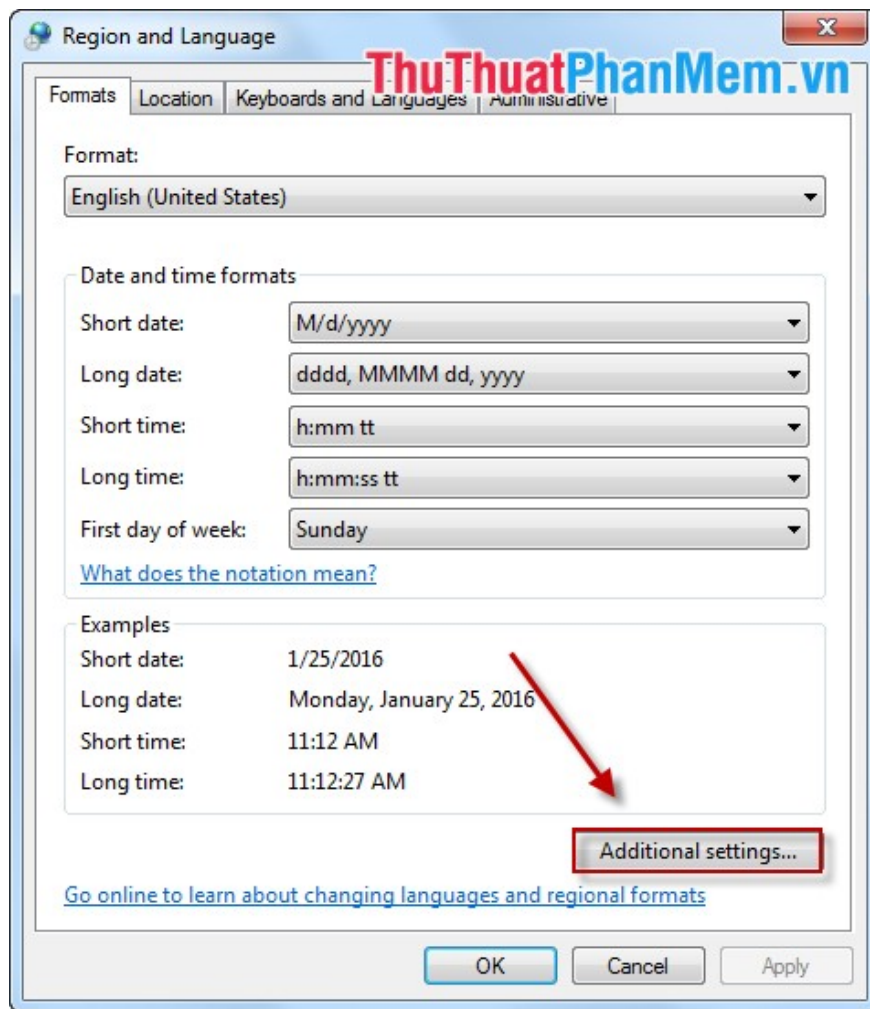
Region and Language

ThuThuatPhanMem.vn

Formats | Location | Keyboards and Languages | Administrative

Format:

English (United States)

Date and time formats

Short date: M/d/yyyy

Long date: dddd, MMMM dd, yyyy

Short time: h:mm tt

Long time: h:mm:ss tt

First day of week: Sunday

What does the notation mean?

Examples

Short date: 1/25/2016

Long date: Monday, January 25, 2016

Short time: 11:12 AM

Long time: 11:12:27 AM

Additional settings...

Go online to learn about changing languages and regional formats

OK Cancel Apply